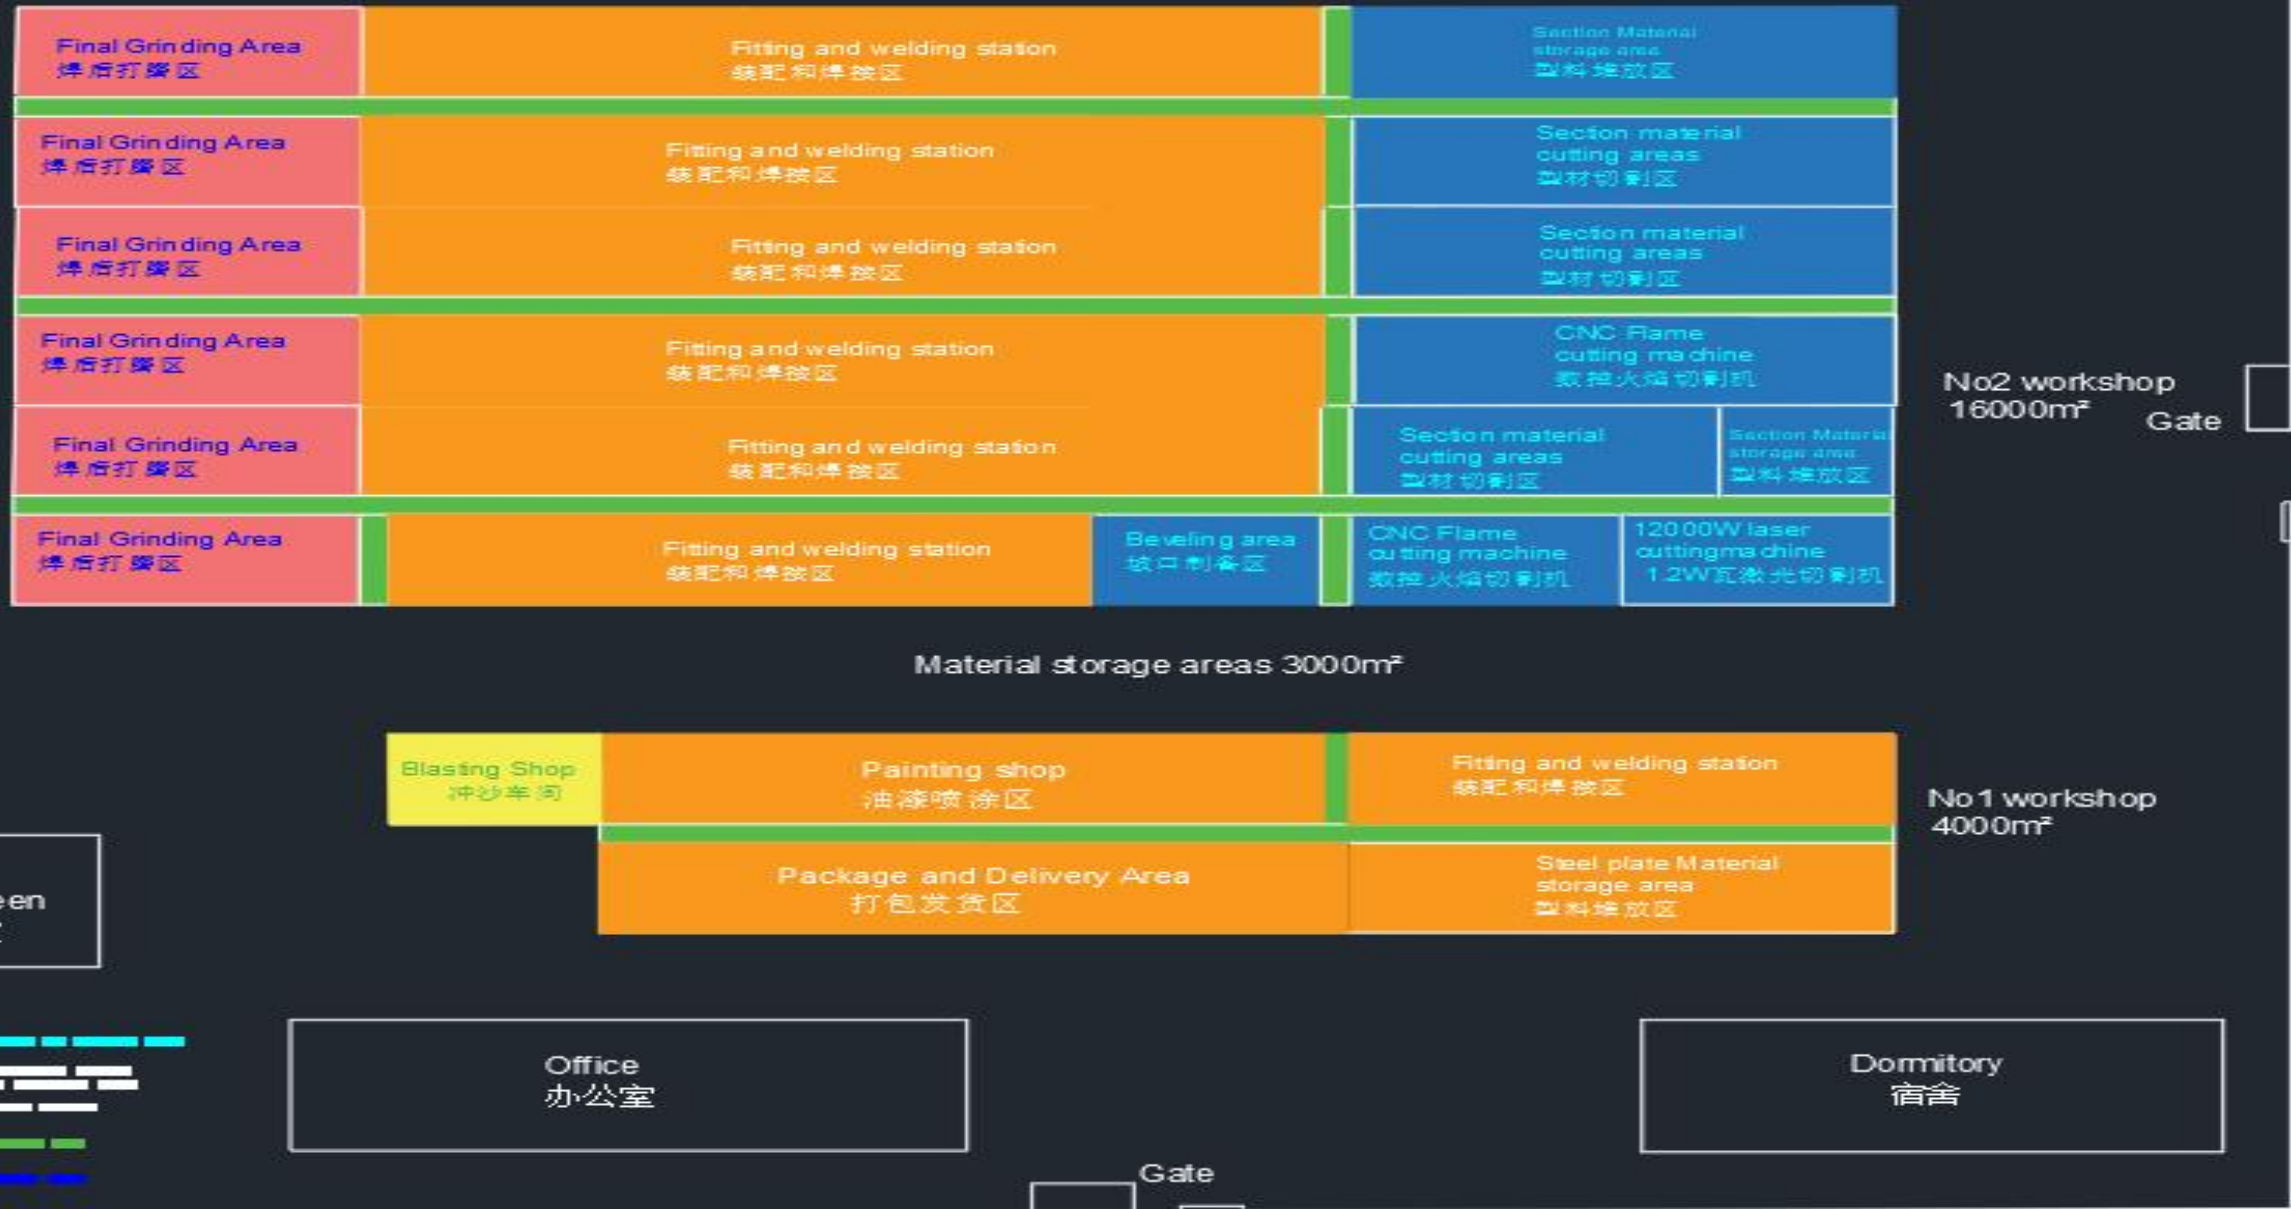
Final Grinding Area
焊后打磨区

Fitting and welding station
装配和焊接区

Section Material storage area
型料堆放区

Final Grinding Area
焊后打磨区

Fitting and welding station
装配和焊接区

Section material cutting areas
型材切割区

Final Grinding Area
焊后打磨区

Fitting and welding station
装配和焊接区

Section material cutting areas
型材切割区

Final Grinding Area
焊后打磨区

Fitting and welding station
装配和焊接区

CNC Flame cutting machine
数控火焰切割机

Final Grinding Area
焊后打磨区

Fitting and welding station
装配和焊接区

Section material cutting areas
型材切割区

Section Material storage area
型料堆放区

Final Grinding Area
焊后打磨区

Fitting and welding station
装配和焊接区

Beveling area
坡口制备区

CNC Flame cutting machine
数控火焰切割机

12000W laser cuttingmachine
1.2W瓦激光切割机

No2 workshop
16000m²

Gate

Material storage areas 3000m²

Blasting Shop
冲沙车间

Painting shop
油漆喷涂区

Fitting and welding station
装配和焊接区

No1 workshop
4000m²

een

Package and Delivery Area
打包发货区

Steel plate Material storage area
型料堆放区

Office
办公室

Dormitory
宿舍

Gate